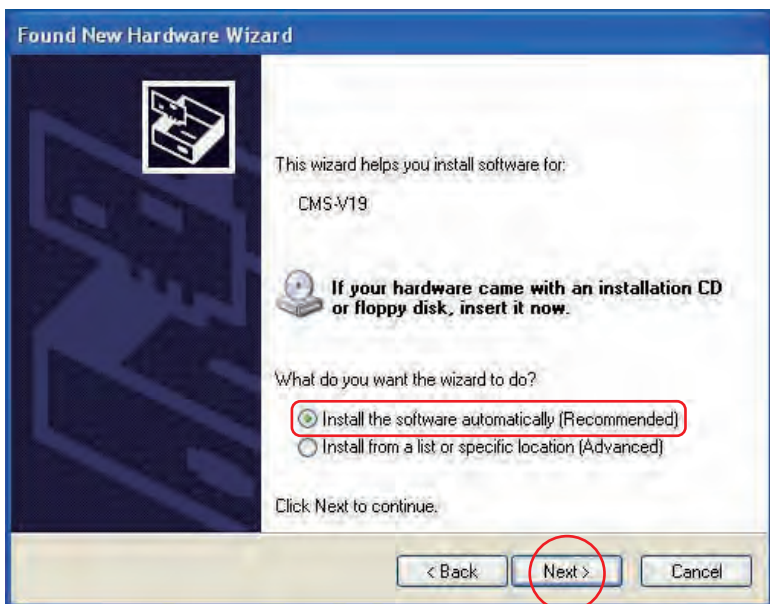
Found New Hardware Wizard

This wizard helps you install software for:

CMS-V19

If your hardware came with an installation CD or floppy disk, insert it now.

What do you want the wizard to do?

Install the software automatically (Recommended)
Install from a list or specific location (Advanced)

Click Next to continue.

< Back
Next >
Cancel